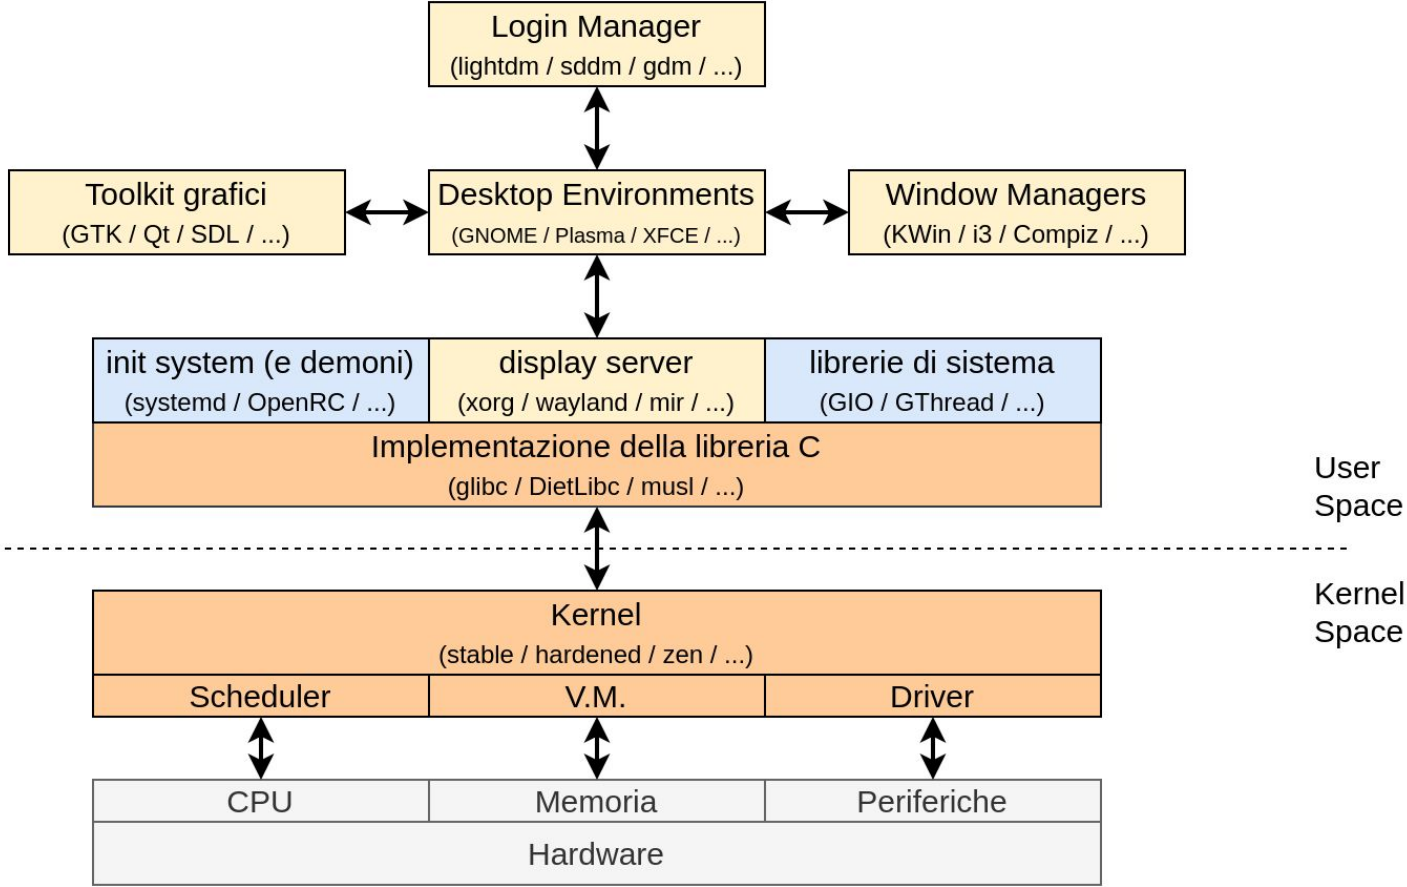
Login Manager
(lightdm / sddm / gdm / ...)

Toolkit grafici
(GTK / Qt / SDL / ...)

Desktop Environments
(GNOME / Plasma / XFCE / ...)

Window Managers
(KWin / i3 / Compiz / ...)

init system (e demoni)
(systemd / OpenRC / ...)

display server
(xorg / wayland / mir / ...)

librerie di sistema
(GIO / GThread / ...)

Implementazione della libreria C
(glibc / DietLibc / musl / ...)

User Space

Kernel Space

Kernel
(stable / hardened / zen / ...)

Scheduler

V.M.

Driver

CPU

Memoria

Periferiche

Hardware